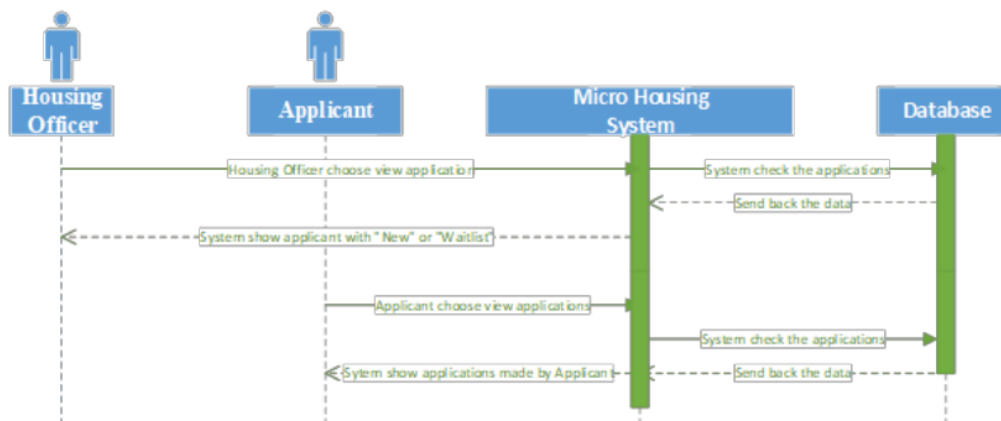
Housing Officer

Applicant

Micro Housing System

Database

Housing Officer choose view application

System check the applications

Send back the data

System show applicant with " New" or "Waitlist"

Applicant choose view applications

System check the applications

Sytem show applications made by Applicant

Send back the data